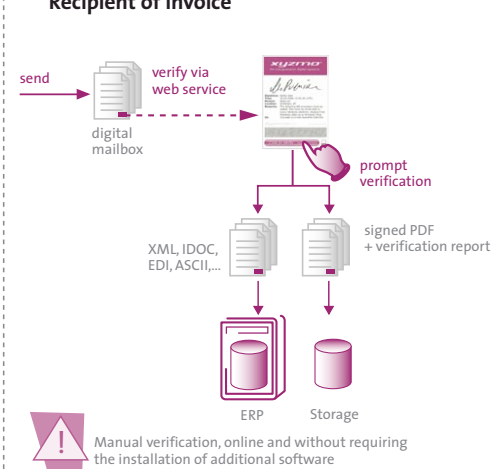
Recipient of invoice

send

verify via web service

digital mailbox

xyzmo

prompt verification

XML, IDOC, EDI, ASCII,...

signed PDF + verification report

ERP

Storage

!

Manual verification, online and without requiring the installation of additional software